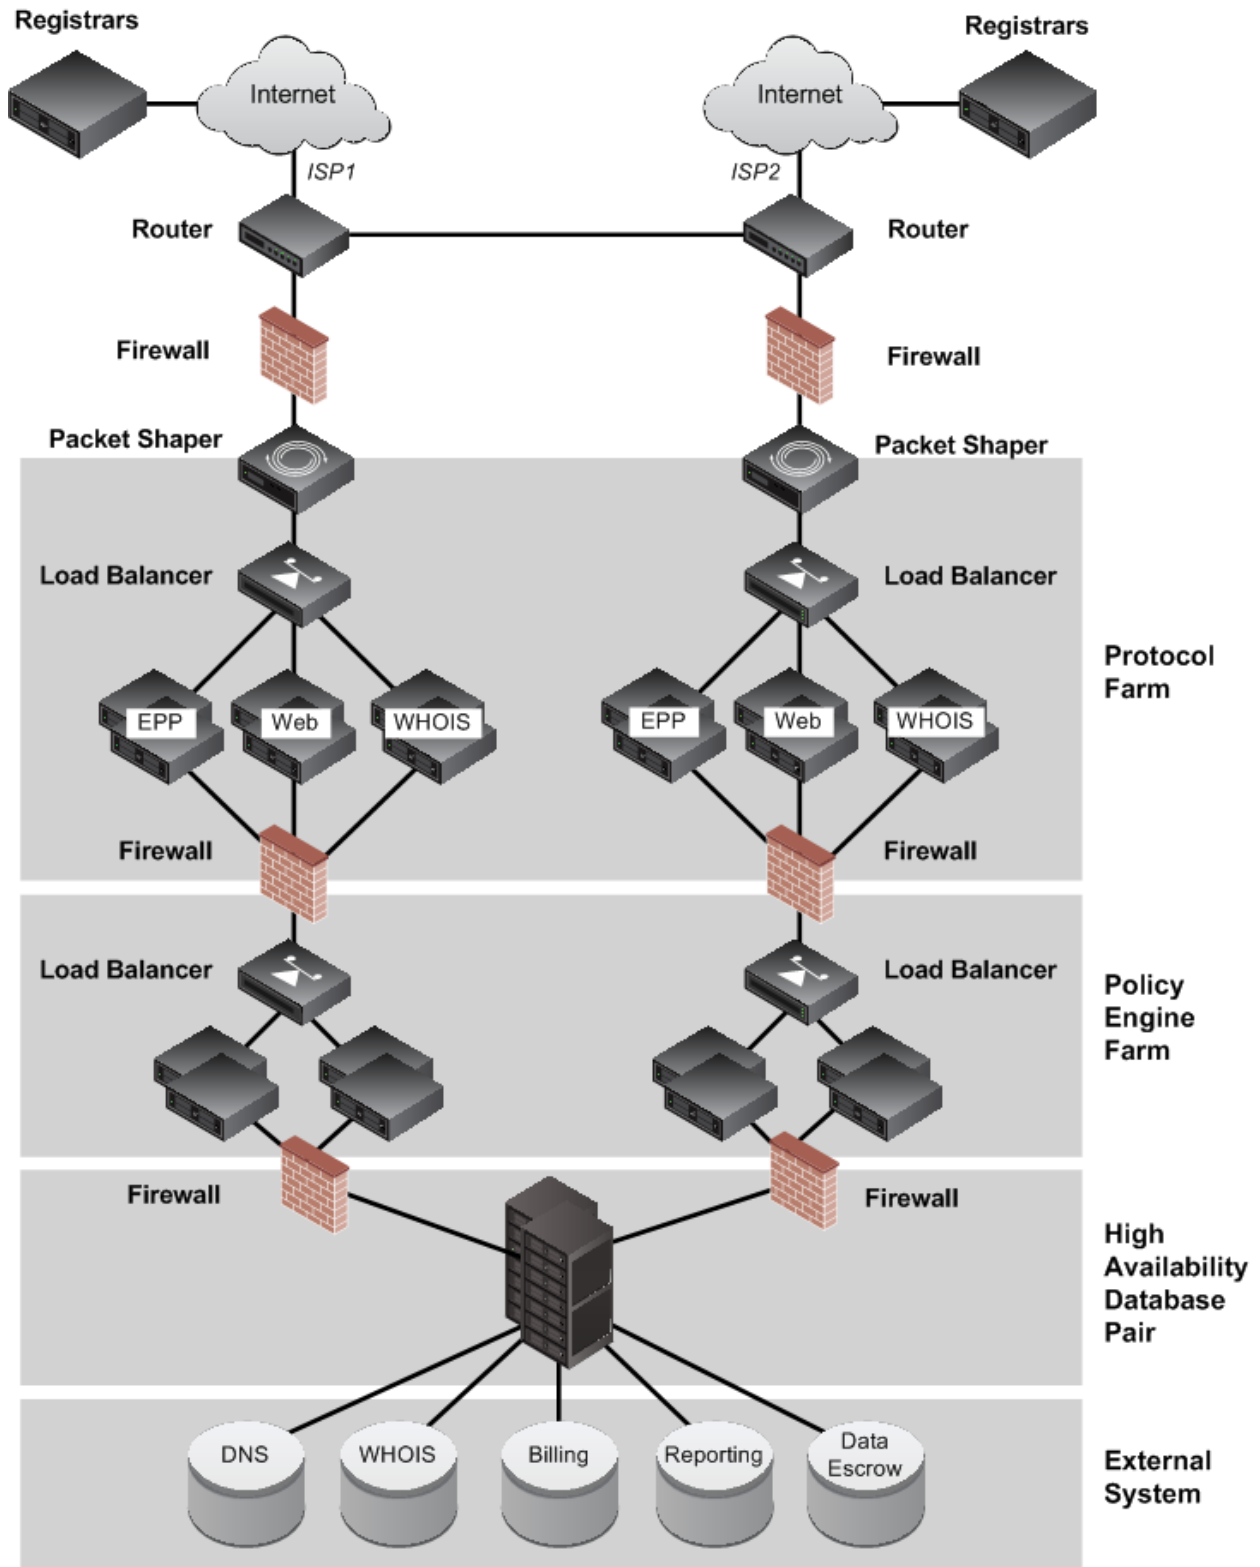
Registrars

Internet

ISP1

Registrars

Internet

ISP2

Router

Router

Firewall

Firewall

Packet Shaper

Packet Shaper

Load Balancer

Load Balancer

Protocol Farm

EPP

Web

WHOIS

EPP

Web

WHOIS

Firewall

Firewall

Load Balancer

Load Balancer

Policy Engine Farm

Firewall

Firewall

High Availability Database Pair

DNS

WHOIS

Billing

Reporting

Data Escrow

External System